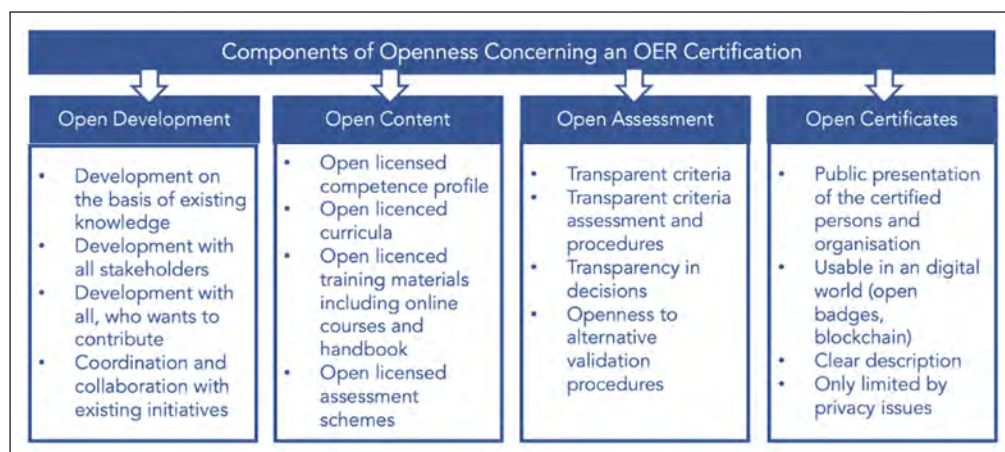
Components of Openness Concerning an OER Certification

Open Development

- Development on the basis of existing knowledge
- Development with all stakeholders
- Development with all, who wants to contribute
- Coordination and collaboration with existing initiatives

Open Content

- Open licensed competence profile
- Open licenced curricula
- Open licenced training materials including online courses and handbook
- Open licensed assessment schemes

Open Assessment

- Transparent criteria
- Transparent criteria assessment and procedures
- Transparency in decisions
- Openness to alternative validation procedures

Open Certificates

- Public presentation of the certified persons and organisation
- Usable in an digital world (open badges, blockchain)
- Clear description
- Only limited by privacy issues